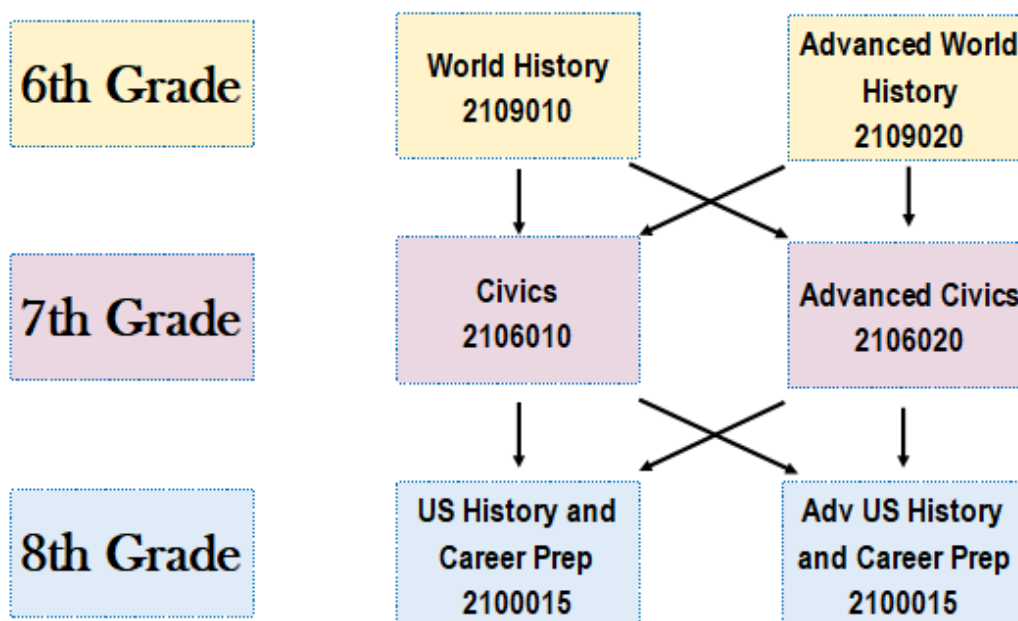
6th Grade

World History
2109010

Advanced World
History
2109020

7th Grade

Civics
2106010

Advanced Civics
2106020

8th Grade

US History and
Career Prep
2100015

Adv US History
and Career Prep
2100015